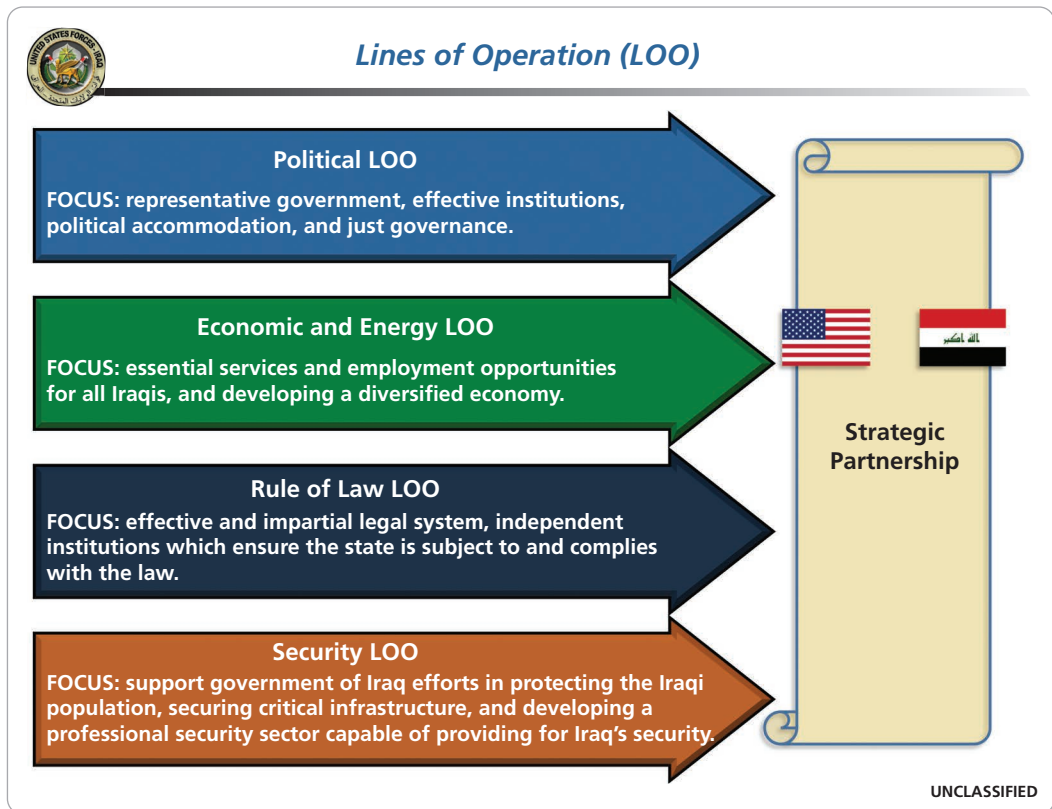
UNITED STATES FORCES IRAQ

Lines of Operation (LOO)

Political LOO

FOCUS: representative government, effective institutions, political accommodation, and just governance.

Economic and Energy LOO

FOCUS: essential services and employment opportunities for all Iraqis, and developing a diversified economy.

Rule of Law LOO

FOCUS: effective and impartial legal system, independent institutions which ensure the state is subject to and complies with the law.

Security LOO

FOCUS: support government of Iraq efforts in protecting the Iraqi population, securing critical infrastructure, and developing a professional security sector capable of providing for Iraq's security.

الله اكبر

Strategic Partnership

UNCLASSIFIED